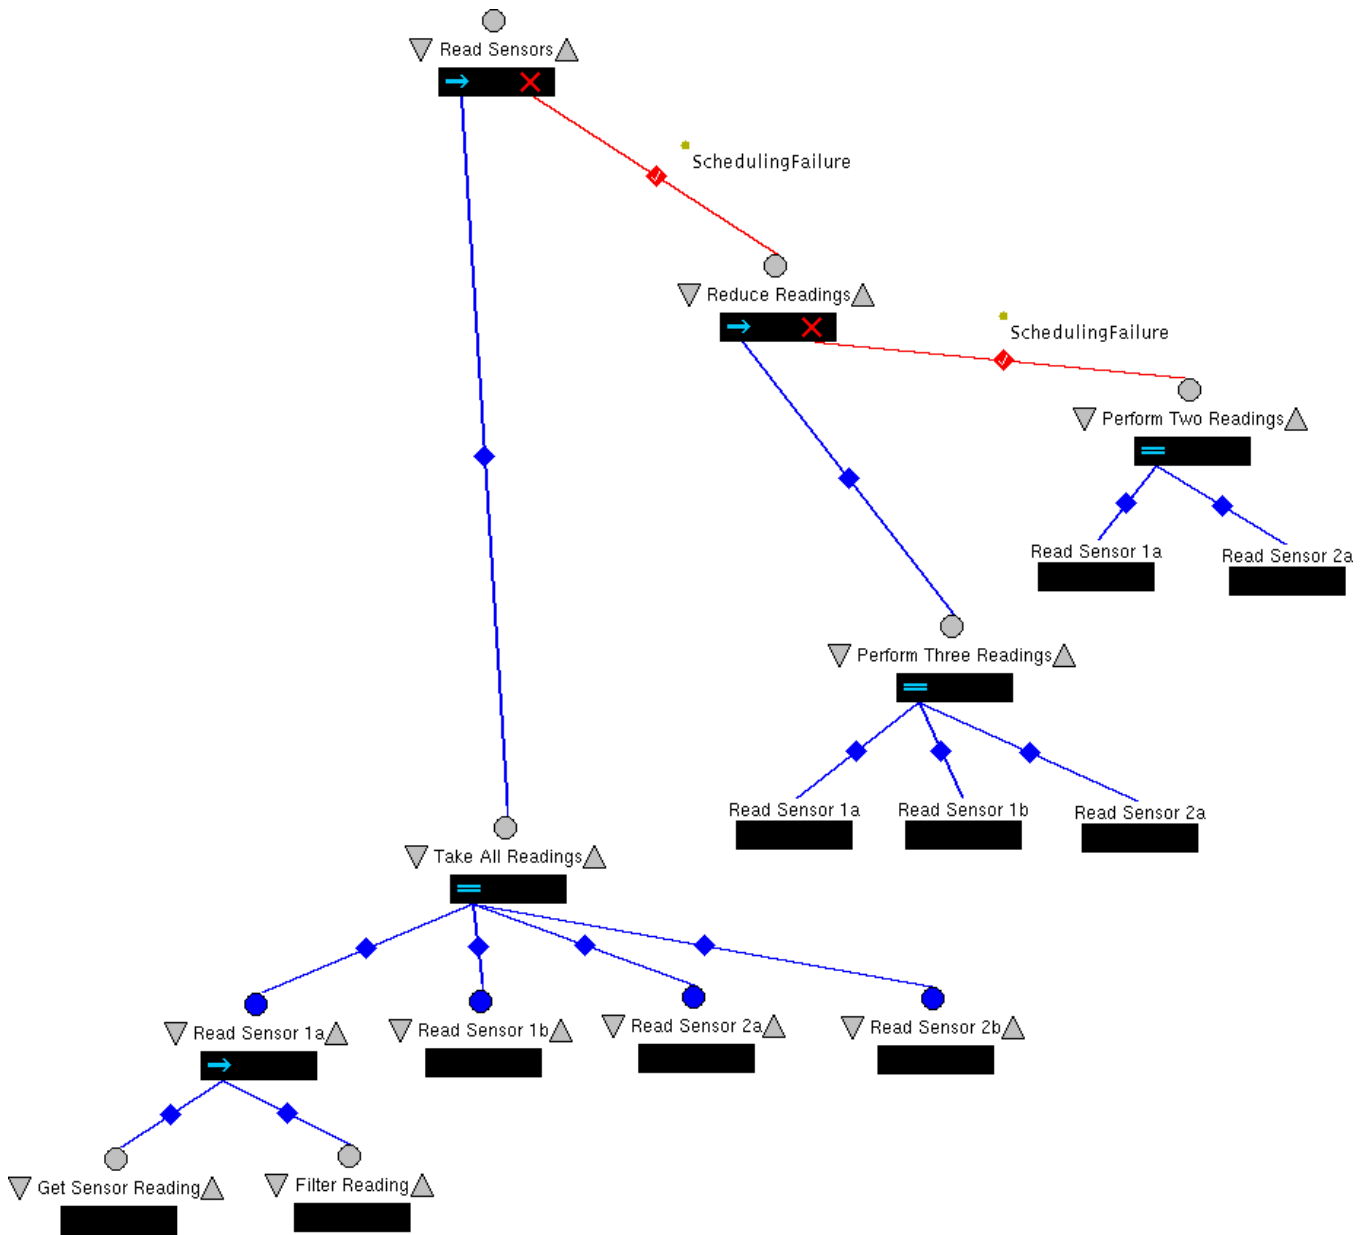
Read Sensors

SchedulingFailure

Reduce Readings

SchedulingFailure

Perform Two Readings

Read Sensor 1a

Read Sensor 2a

Perform Three Readings

Read Sensor 1a

Read Sensor 1b

Read Sensor 2a

Take All Readings

Read Sensor 1a

Read Sensor 1b

Read Sensor 2a

Read Sensor 2b

Get Sensor Reading

Filter Reading